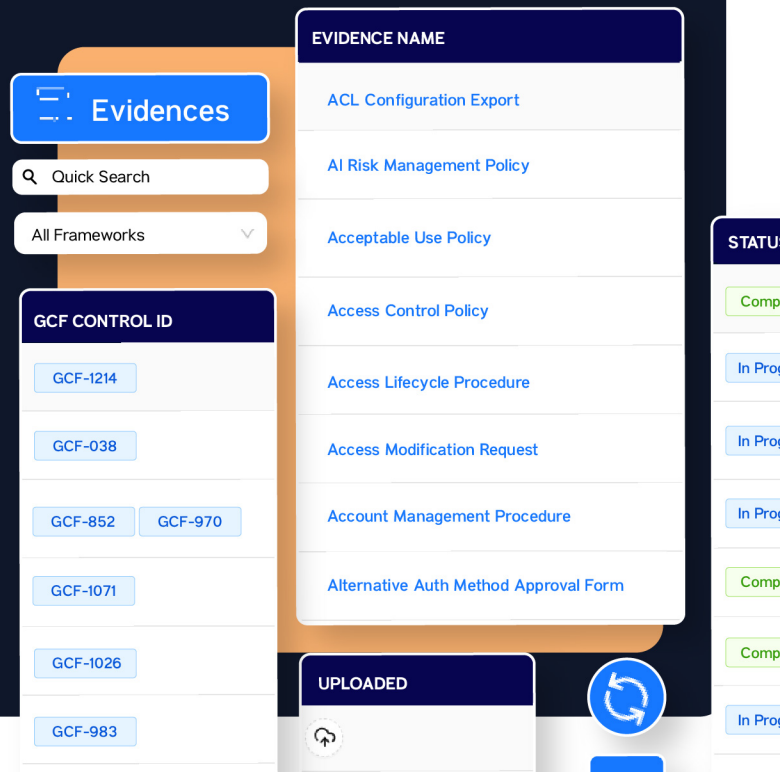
Evidences

Quick Search

All Frameworks

GCF CONTROL ID

GCF-1214

GCF-038

GCF-852 GCF-970

GCF-1071

GCF-1026

GCF-983

EVIDENCE NAME

ACL Configuration Export

AI Risk Management Policy

Acceptable Use Policy

Access Control Policy

Access Lifecycle Procedure

Access Modification Request

Account Management Procedure

Alternative Auth Method Approval Form

UPLOADED

STATUS

Comp

In Prog

In Prog

In Prog

Comp

Comp

In Prog